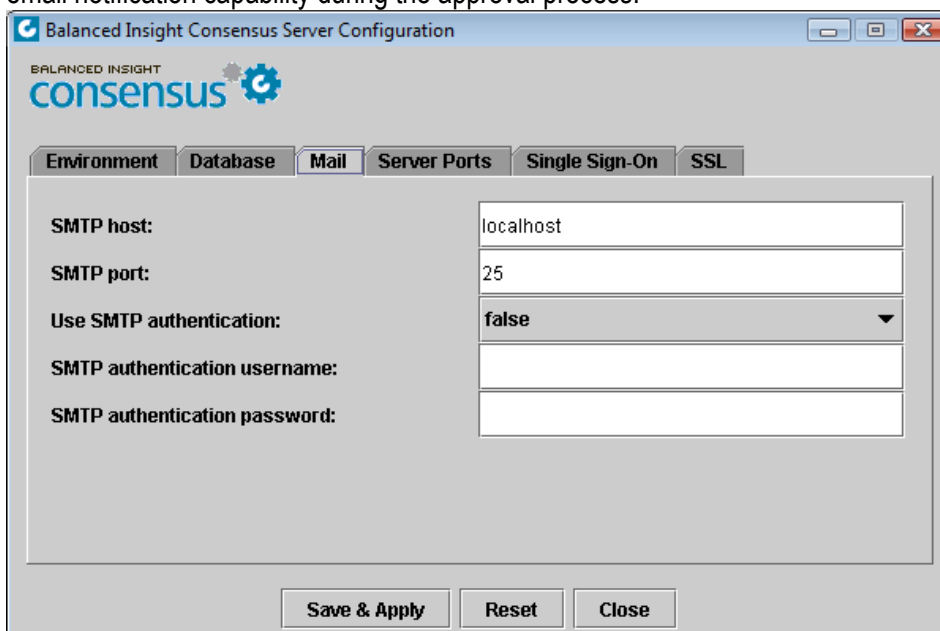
email notification capability during the approval process.

Balanced Insight Consensus Server Configuration

BALANCED INSIGHT
consensus

Environment | Database | Mail | Server Ports | Single Sign-On | SSL

SMTP host: localhost

SMTP port: 25

Use SMTP authentication: false

SMTP authentication username:

SMTP authentication password:

Save & Apply | Reset | Close